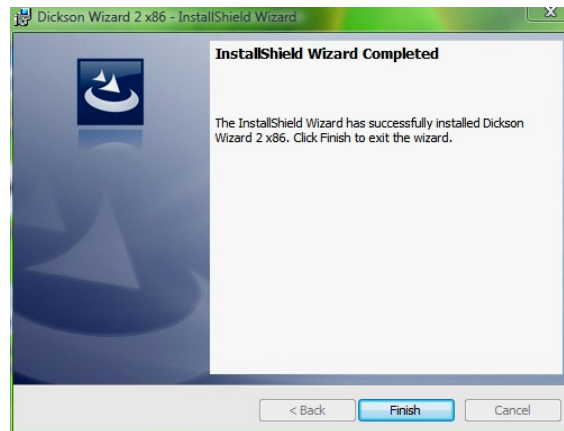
Dickson Wizard 2 x86 - InstallShield Wizard

InstallShield Wizard Completed

The InstallShield Wizard has successfully installed Dickson Wizard 2 x86. Click Finish to exit the wizard.

< Back
Finish
Cancel